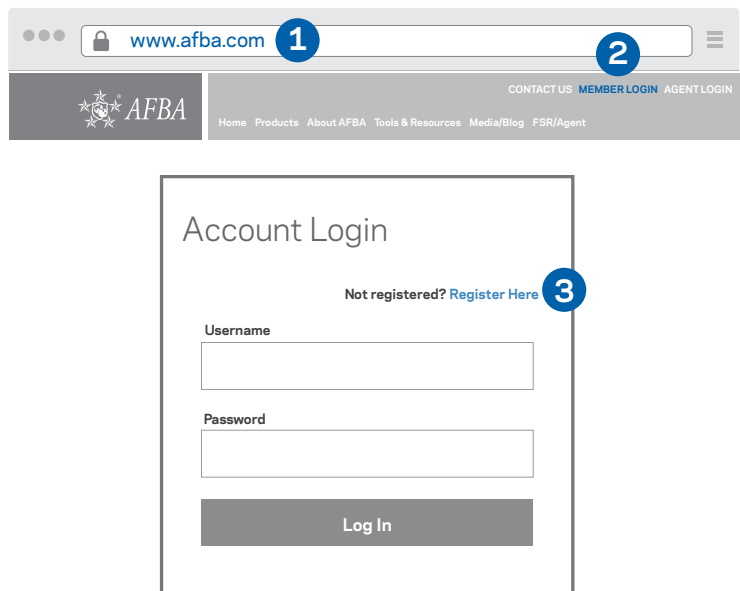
www.afba.com 1

2

AFBA

CONTACT US MEMBER LOGIN AGENT LOGIN

Home Products About AFBA Tools & Resources Media/Blog FSR/Agent

Account Login

Not registered? Register Here 3

Username

Password

Log In